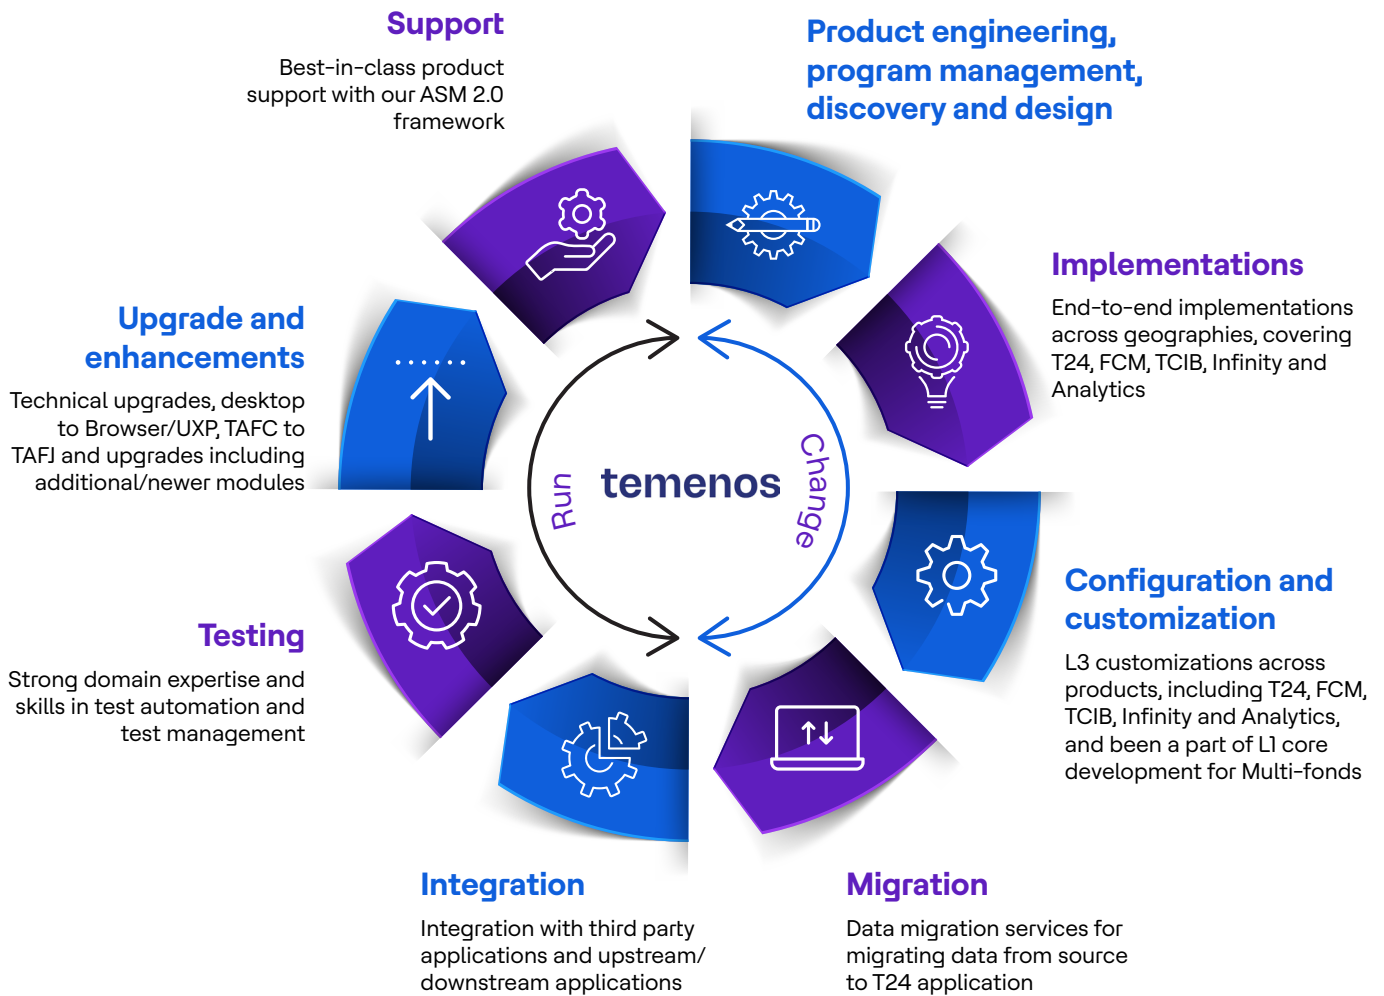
Support

Best-in-class product support with our ASM 2.0 framework

Product engineering, program management, discovery and design

Implementations

End-to-end implementations across geographies, covering T24, FCM, TCIB, Infinity and Analytics

Upgrade and enhancements

Technical upgrades, desktop to Browser/UXP, TAFC to TAFJ and upgrades including additional/newer modules

Run

temenos

Change

Configuration and customization

L3 customizations across products, including T24, FCM, TCIB, Infinity and Analytics, and been a part of L1 core development for Multi-fonds

Testing

Strong domain expertise and skills in test automation and test management

Integration

Integration with third party applications and upstream/ downstream applications

Migration

Data migration services for migrating data from source to T24 application